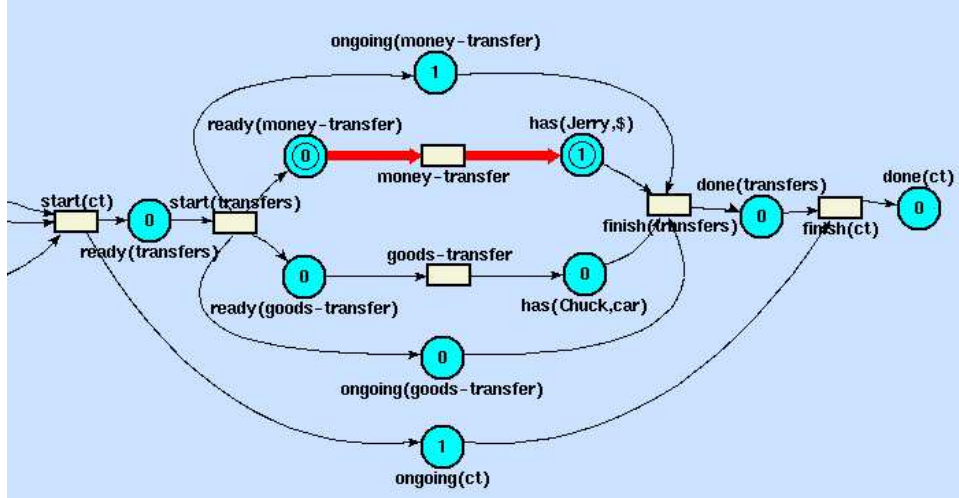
ongoing(money-transfer)
1
ready(money-transfer)
0
money-transfer
has(Jerry,$)
1
start(ct)
0
start(transfers)
ready(transfers)
done(transfers)
finish(transfers)
0
finish(ct)
done(ct)
0
0
goods-transfer
0
has(Chuck,car)
ready(goods-transfer)
0
ongoing(goods-transfer)
1
ongoing(ct)